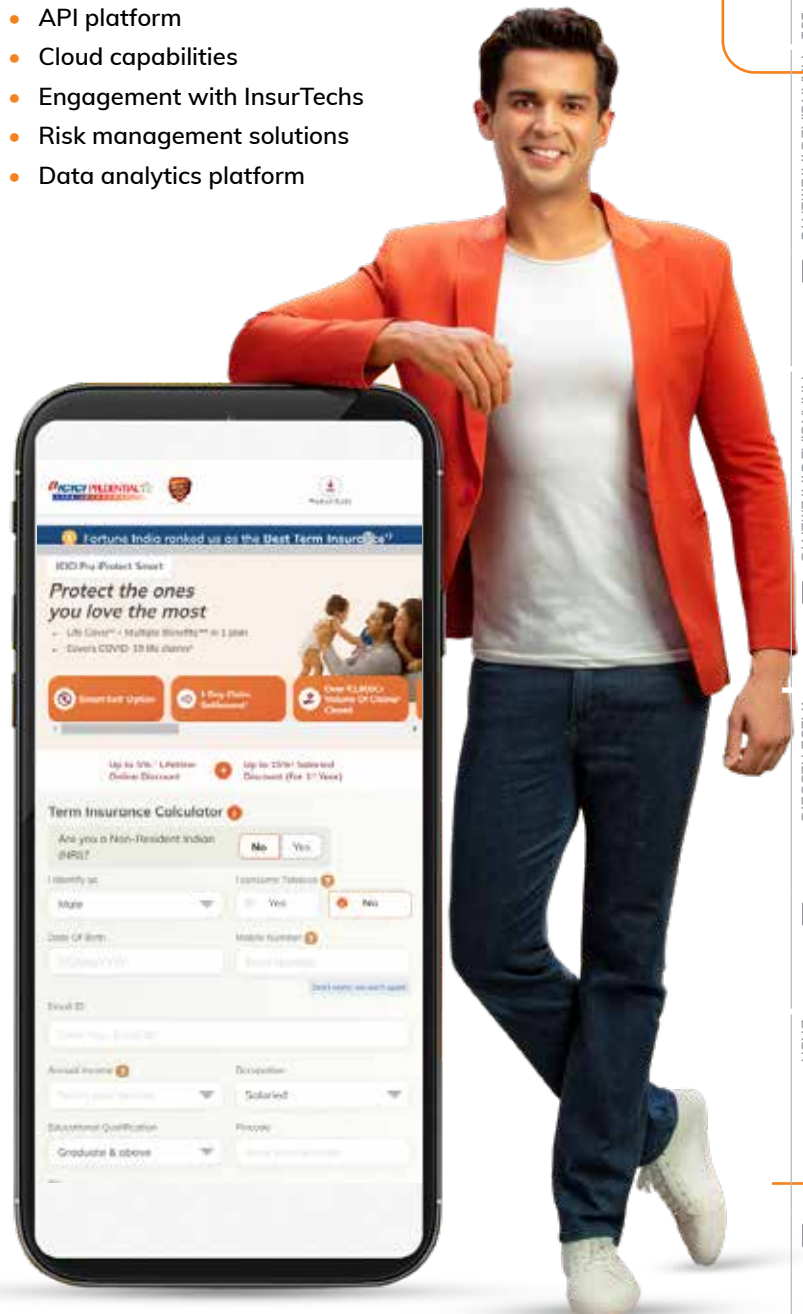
- API platform
- Cloud capabilities
- Engagement with InsurTechs
- Risk management solutions
- Data analytics platform

ICICI PRUDENTIAL

Fortune India ranked us as the Best Term Insurance

ICICI Pru iProtect Smart

Protect the ones you love the most

Term Insurance Calculator

Are you a Non-Resident Indian (NRI)?

No

Yes

I identify as

Male

I consume Tobacco

Yes

No

Date Of Birth

Mobile Number

Email ID

Annual Income

Occupation

Salaried

Educational Qualification

Pincode

Graduate & above